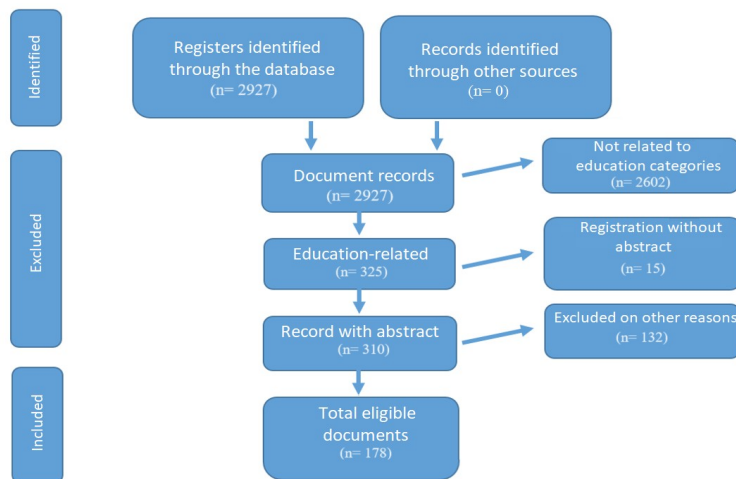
Identified

Registers identified through the database
(n= 2927)

Records identified through other sources
(n= 0)

Excluded

Document records
(n= 2927)

Not related to education categories
(n= 2602)

Education-related
(n= 325)

Registration without abstract
(n= 15)

Record with abstract
(n= 310)

Excluded on other reasons
(n= 132)

Included

Total eligible documents
(n= 178)